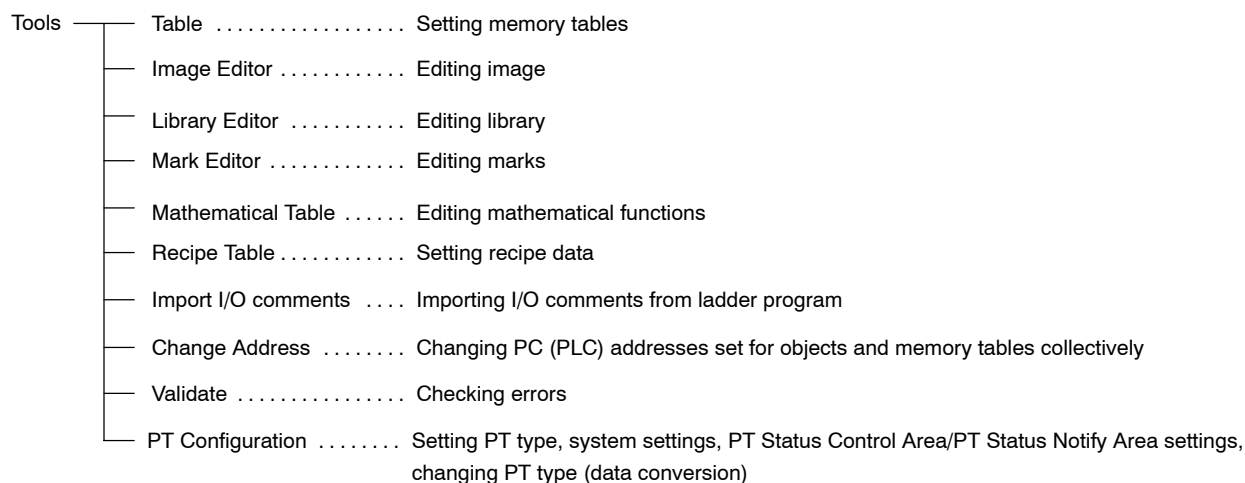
Tools

Table . . . . . . . . . . . . . . . . . . Setting memory tables

Image Editor . . . . . . . . . . . . Editing image

Library Editor . . . . . . . . . . . Editing library

Mark Editor . . . . . . . . . . . . . Editing marks

Mathematical Table . . . . . . Editing mathematical functions

Recipe Table . . . . . . . . . . . . Setting recipe data

Import I/O comments . . . . Importing I/O comments from ladder program

Change Address . . . . . . . . Changing PC (PLC) addresses set for objects and memory tables collectively

Validate . . . . . . . . . . . . . . . . Checking errors

PT Configuration . . . . . . . . Setting PT type, system settings, PT Status Control Area/PT Status Notify Area settings, changing PT type (data conversion)